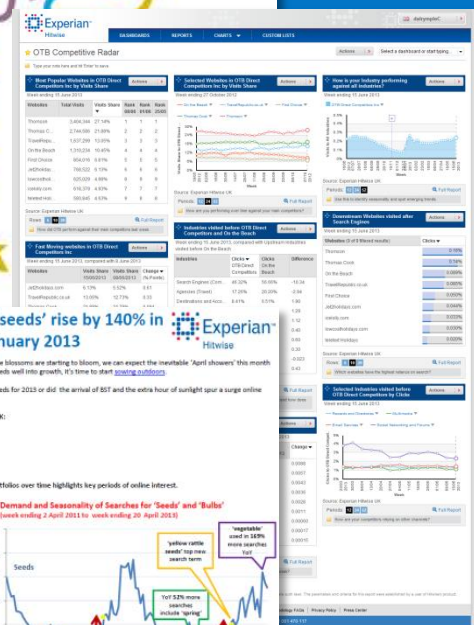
Experian Hitwise

DASHBOARDS REPORTS CHARTS CUSTOM LISTS

OTB Competitive Radar

Actions

Select a dashboard or start typing...

Most Popular Websites in OTB Direct Competitors Inc by Visits Share

Actions

| Websites | Visits Share | Rank | Rank | Rank |
|---|---|---|---|---|
| Thomson | 27.14% | 1 | 1 | 1 |
| Thomas C... | 21.89% | 2 | 2 | 2 |
| TravelRepu... | 12.09% | 3 | 3 | 3 |
| On the Beach | 10.45% | 4 | 4 | 4 |
| First Choice | 9.01% | 5 | 5 | 5 |
| Jet2holiday | 6.10% | 6 | 6 | 6 |
| lowcostholi | 4.86% | 8 | 8 | 8 |
| icelolly.com | 4.93% | 7 | 7 | 7 |
| teletext | 4.63% | 9 | 9 | 9 |

Source: Experian Hitwise UK

Full Report

Fast Moving websites in OTB Direct Competitors Inc

Actions

| Websites | Visits Share | Visits Share | Change |
|---|---|---|---|
| Jet2holidays.com | 6.13% | 5.52% | 0.61 |
| TravelRepublic.co.uk | 13.00% | 12.73% | 0.33 |

Selected Websites in OTB Direct Competitors Inc by Visits Share

Actions

On the Beach TravelRepublic.co.uk First Choice Thomas Cook Thomson

Week

Source: Experian Hitwise UK

Full Report

How are you performing over time against your main competitors?

How is your industry performing against all industries?

Actions

Source: Experian Hitwise UK

Full Report

Industries visited before OTB Direct Competitors and On the Beach

Actions

| Industries | Clicks | Clicks | Difference |
|---|---|---|---|
| Search Engines (Com... | 46.32% | 55.95% | -10.34 |
| Agencies (Travel) | 17.26% | 20.20% | -2.94 |
| Destinations and Acco... | 8.41% | 9.57% | 1.26 |

Downstream Websites visited after Search Engines

Actions

| Websites | Clicks |
|---|---|
| Thomson | 0.99% |
| Thomas Cook | 0.74% |
| On the Beach | 0.00% |
| TravelRepublic.co.uk | 0.06% |
| First Choice | 0.05% |
| Jet2holidays.com | 0.04% |
| icelolly.com | 0.03% |
| lowcostholidays.com | 0.03% |
| teletext holidays | 0.03% |

Full Report

Selected Industries visited before OTB Direct Competitors by Clicks

Actions

Source: Experian Hitwise UK

Full Report

How are your competitors faring on other channels?

Privacy Policy Press Center

seeds' rise by 140% in
January 2013

Experian Hitwise

e blossoms are starting to bloom, we can expect the inevitable 'April showers' this month ds will into growth, it's time to start sowing outdoors.

eds for 2013 or did the arrival of BST and the extra hour of sunlight spur a surge online

K:

tfolios over time highlights key periods of online interest.

Demand and Seasonality of Searches for 'Seeds' and 'Bulbs' (week ending 2 April 2011 to week ending 20 April 2013)

'yellow rattle seeds' top new-search term

'vegetable' used in 169% more searches YoY

YoY 52% more searches include 'spring'

Seeds